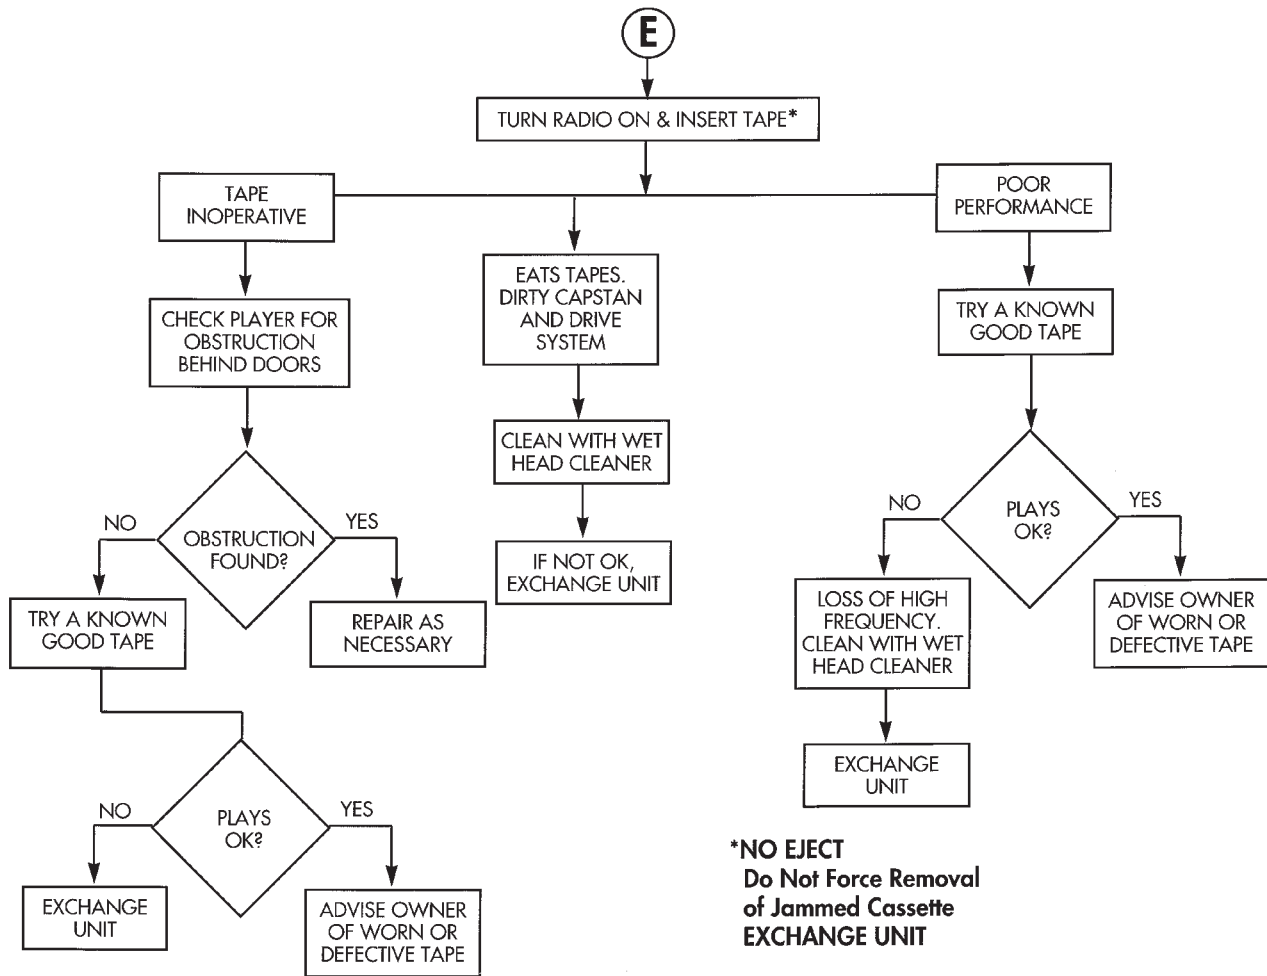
E

TURN RADIO ON & INSERT TAPE*

TAPE INOPERATIVE

CHECK PLAYER FOR OBSTRUCTION BEHIND DOORS

OBSTRUCTION FOUND?

NO

YES

TRY A KNOWN GOOD TAPE

REPAIR AS NECESSARY

PLAYS OK?

NO

YES

EXCHANGE UNIT

ADVISE OWNER OF WORN OR DEFECTIVE TAPE

EATS TAPES. DIRTY CAPSTAN AND DRIVE SYSTEM

CLEAN WITH WET HEAD CLEANER

IF NOT OK, EXCHANGE UNIT

POOR PERFORMANCE

TRY A KNOWN GOOD TAPE

PLAYS OK?

NO

YES

LOSS OF HIGH FREQUENCY. CLEAN WITH WET HEAD CLEANER

ADVISE OWNER OF WORN OR DEFECTIVE TAPE

EXCHANGE UNIT

*NO EJECT
Do Not Force Removal of Jammed Cassette
EXCHANGE UNIT